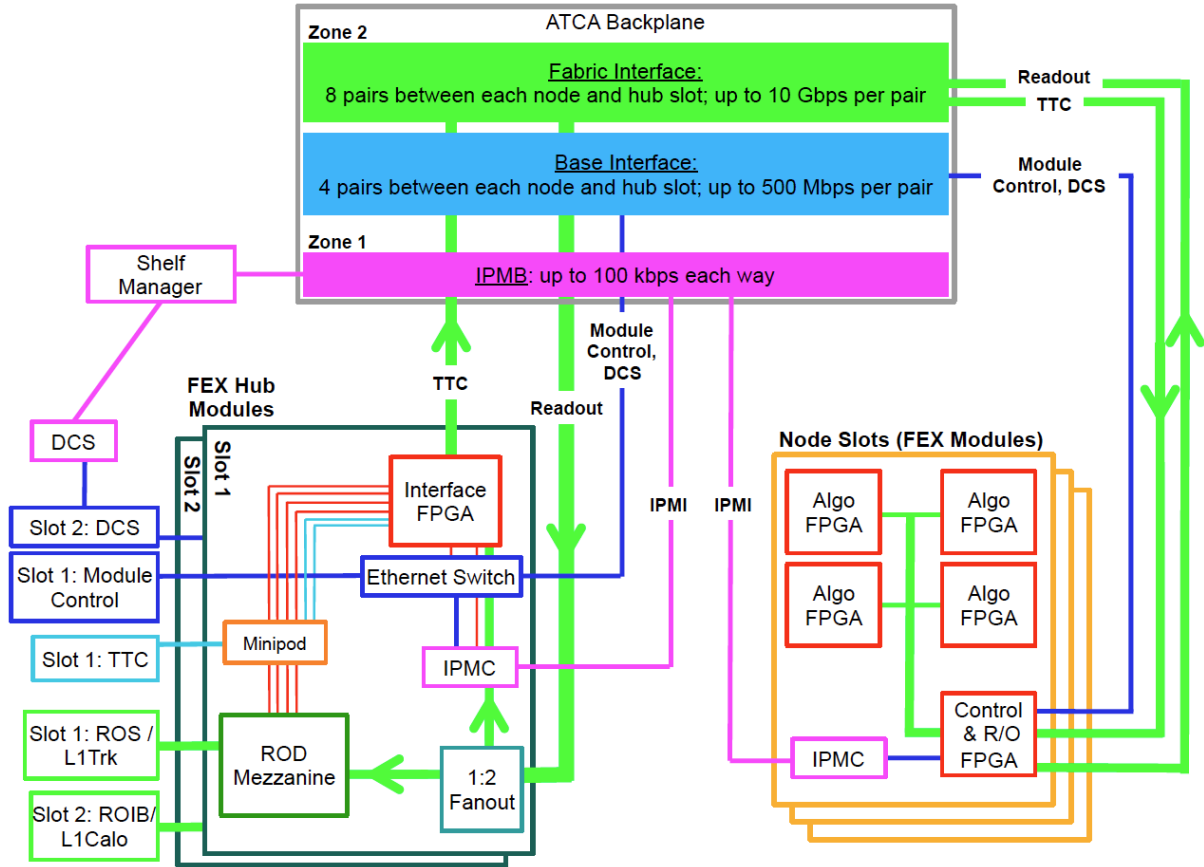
ATCA Backplane

Zone 2

Fabric Interface:
8 pairs between each node and hub slot; up to 10 Gbps per pair

Readout

TTC

Base Interface:
4 pairs between each node and hub slot; up to 500 Mbps per pair

Module Control, DCS

Zone 1

Shelf Manager

IPMB: up to 100 kbps each way

Module Control, DCS

TTC

Readout

FEX Hub Modules

DCS

Slot 2

Slot 1

Slot 2: DCS

Slot 1: Module Control

Slot 1: TTC

Slot 1: ROS / L1Trk

Slot 2: ROIB/ L1Calo

Interface FPGA

Ethernet Switch

Minipod

IPMC

ROD Mezzanine

1:2 Fanout

IPMI

IPMI

Node Slots (FEX Modules)

Algo FPGA

Algo FPGA

Algo FPGA

Algo FPGA

IPMC

Control & R/O FPGA